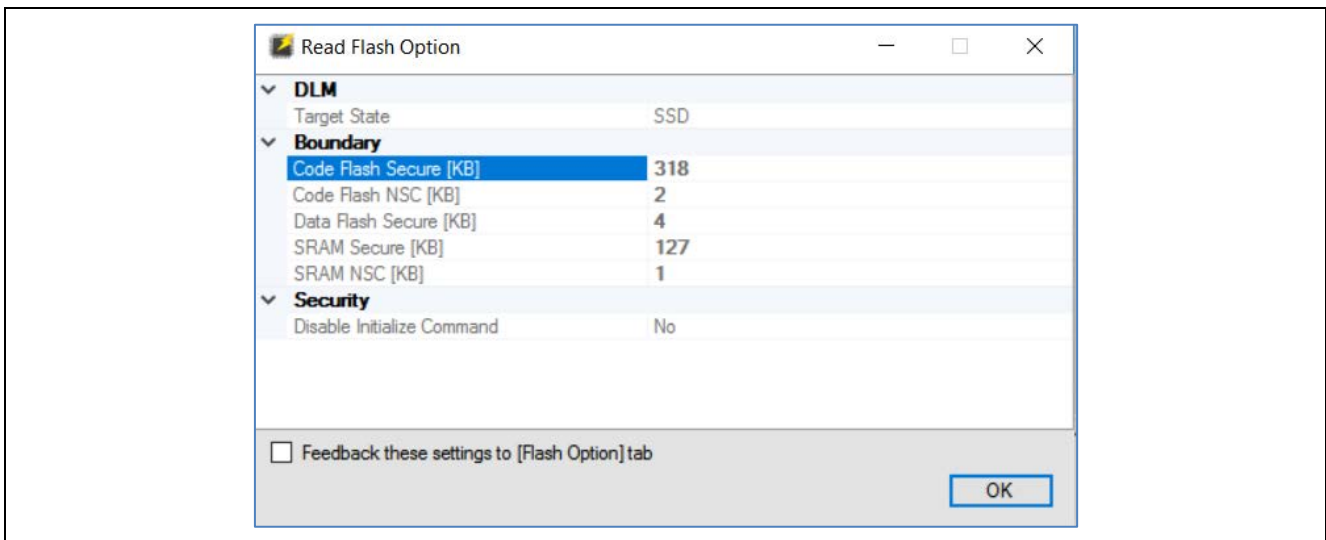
Read Flash Option

DLM

| Target State | SSD |
|---|---|

Boundary

| Code Flash Secure [KB] | 318 |
|---|---|
| Code Flash NSC [KB] | 2 |
| Data Flash Secure [KB] | 4 |
| SRAM Secure [KB] | 127 |
| SRAM NSC [KB] | 1 |

Security

| Disable Initialize Command | No |
|---|---|

Feedback these settings to [Flash Option] tab

OK